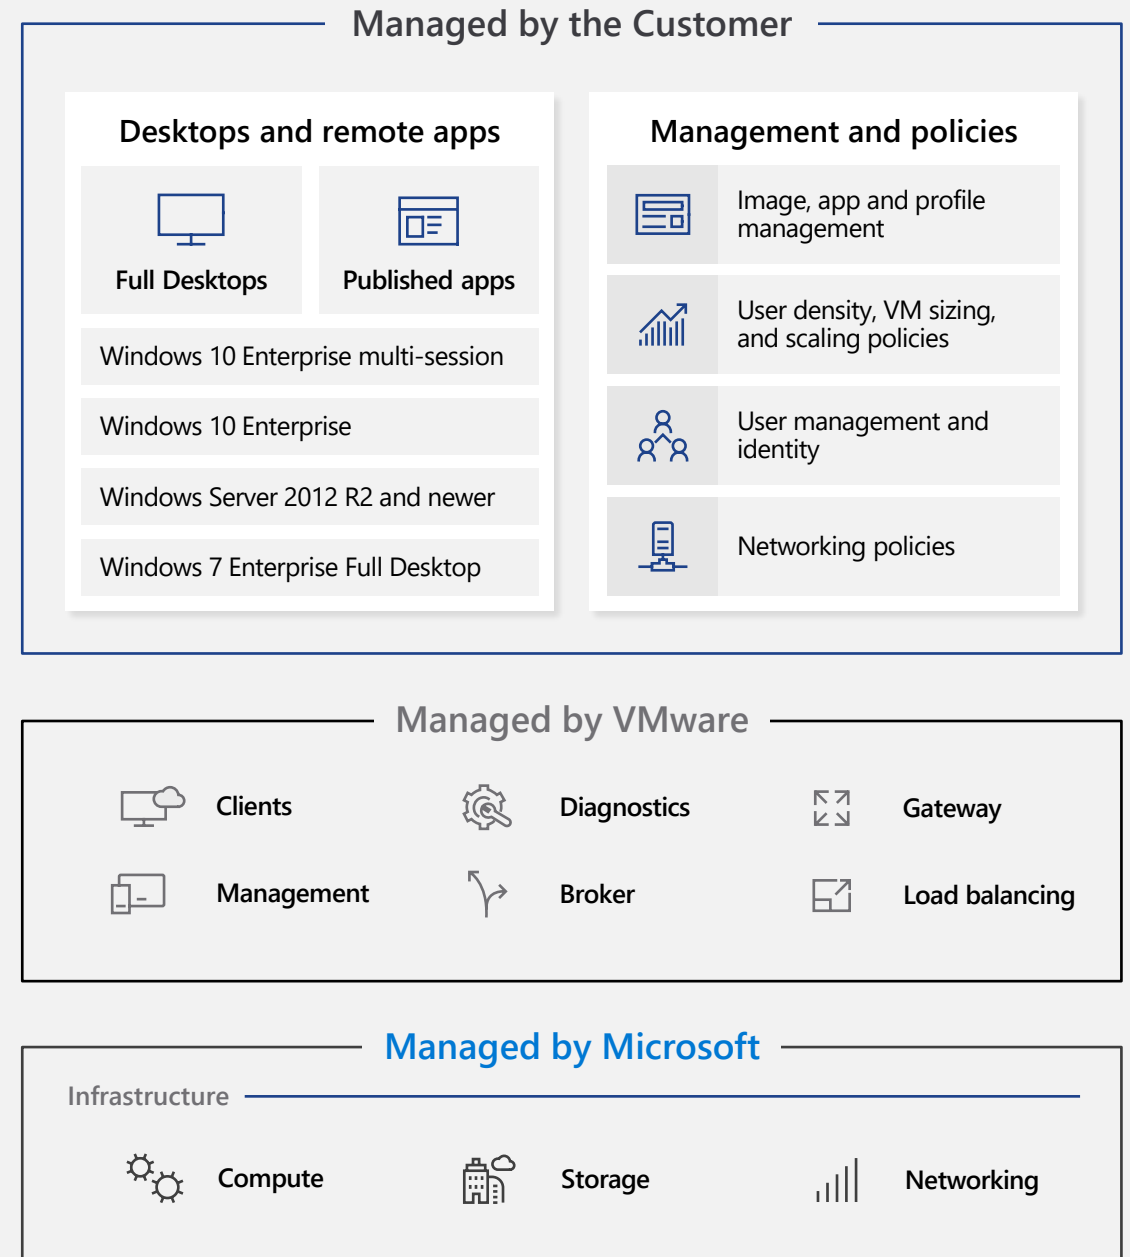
Managed by the Customer

Desktops and remote apps

Full Desktops

Published apps

Windows 10 Enterprise multi-session

Windows 10 Enterprise

Windows Server 2012 R2 and newer

Windows 7 Enterprise Full Desktop

Management and policies

Image, app and profile management

User density, VM sizing, and scaling policies

User management and identity

Networking policies

Managed by VMware

Clients

Diagnostics

Gateway

Management

Broker

Load balancing

Managed by Microsoft

Infrastructure

Compute

Storage

Networking